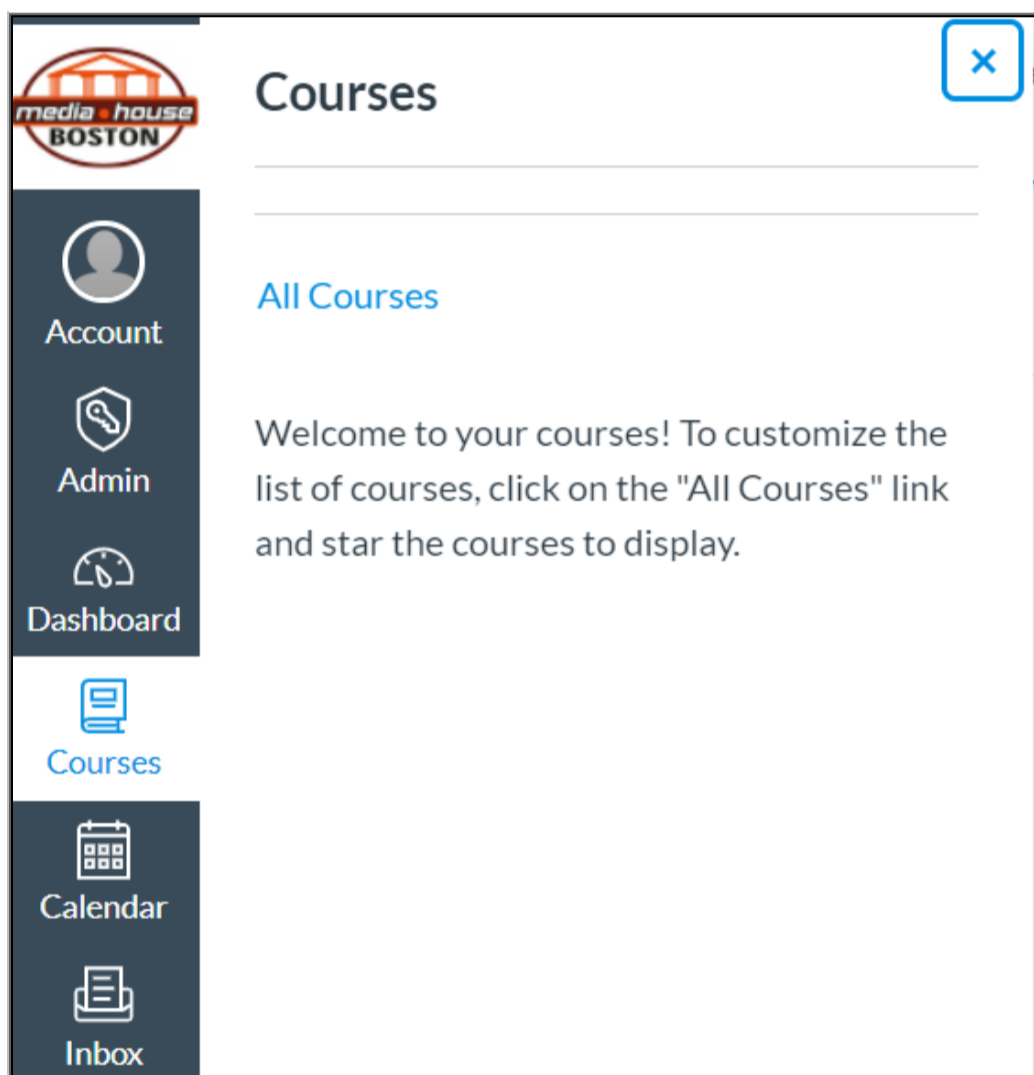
media house
BOSTON

Account

Admin

Dashboard

Courses

Calendar

Inbox

Courses

×

All Courses

Welcome to your courses! To customize the list of courses, click on the "All Courses" link and star the courses to display.